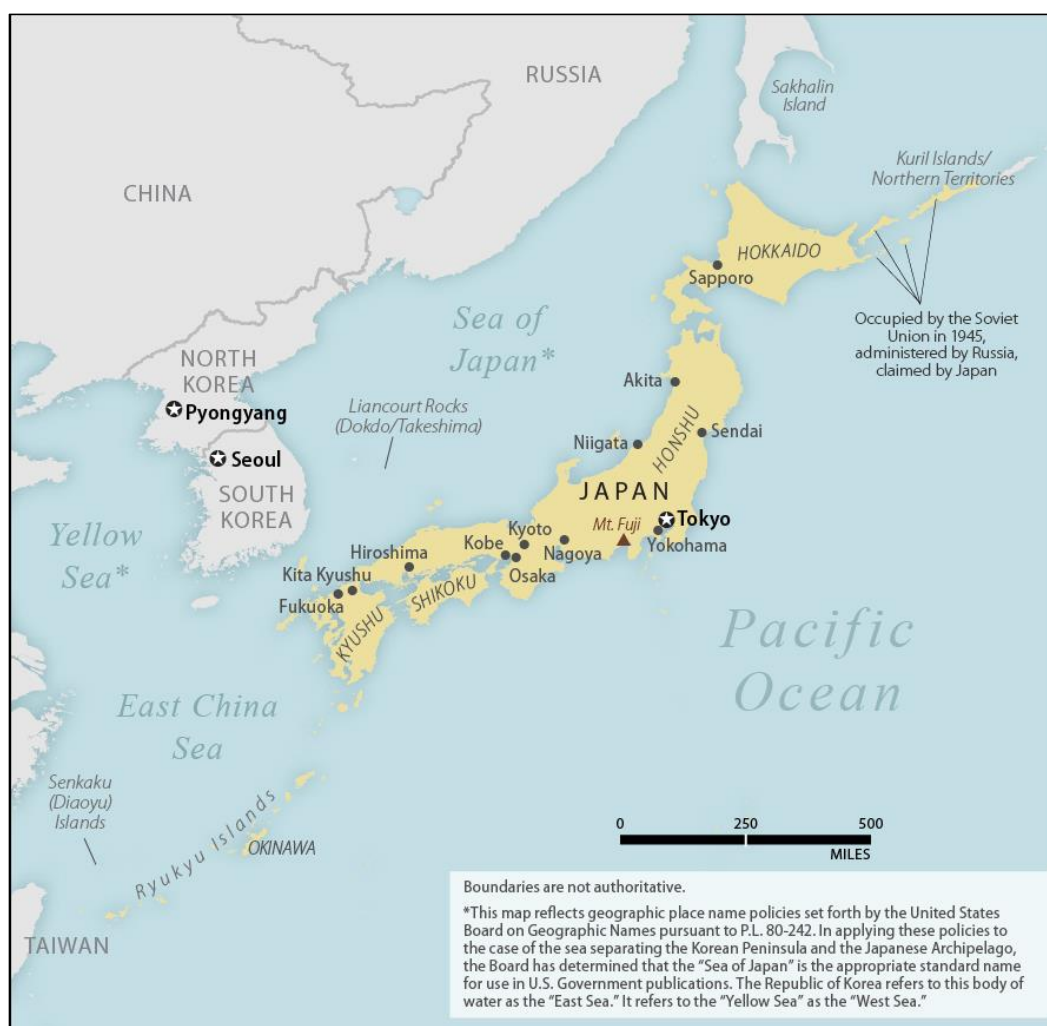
RUSSIA

Sakhalin Island

CHINA

Kuril Islands/ Northern Territories

HOKKAIDO

Sapporo

Occupied by the Soviet Union in 1945, administered by Russia, claimed by Japan

Sea of Japan*

NORTH KOREA

Pyongyang

Liancourt Rocks (Dokdo/Takeshima)

Akita

Niigata

Sendai

HONSHU

Seoul

SOUTH KOREA

JAPAN

Mt. Fuji

Tokyo

Yokohama

Kyoto

Kobe

Nagoya

Osaka

Hiroshima

Yellow Sea*

Kita Kyushu

Fukuoka

SHIKOKU

KYUSHU

Pacific Ocean

East China Sea

Senkaku (Diaoyu) Islands

Ryukyu Islands

OKINAWA

0 250 500

MILES

TAIWAN

Boundaries are not authoritative.

*This map reflects geographic place name policies set forth by the United States Board on Geographic Names pursuant to P.L. 80-242. In applying these policies to the case of the sea separating the Korean Peninsula and the Japanese Archipelago, the Board has determined that the "Sea of Japan" is the appropriate standard name for use in U.S. Government publications. The Republic of Korea refers to this body of water as the "East Sea." It refers to the "Yellow Sea" as the "West Sea."